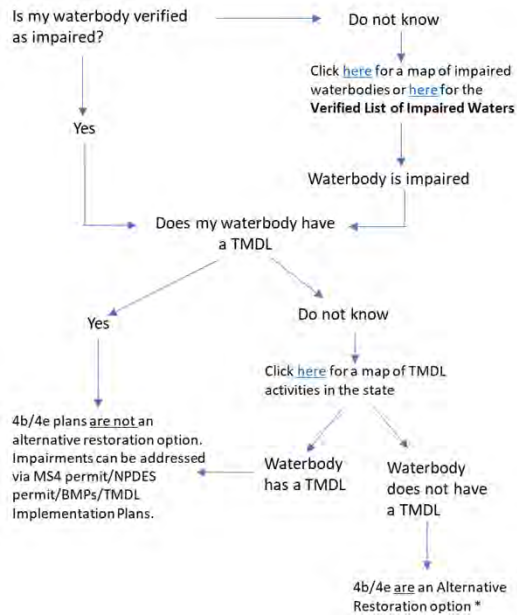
Is my waterbody verified as impaired?

Do not know

Click here for a map of impaired waterbodies or here for the **Verified List of Impaired Waters**

Yes

Waterbody is impaired

Does my waterbody have a TMDL

Yes

Do not know

Click here for a map of TMDL activities in the state

4b/4e plans are not an alternative restoration option. Impairments can be addressed via MS4 permit/NPDES permit/BMPs/TMDL Implementation Plans.

Waterbody has a TMDL

Waterbody does not have a TMDL

4b/4e are an Alternative Restoration option *